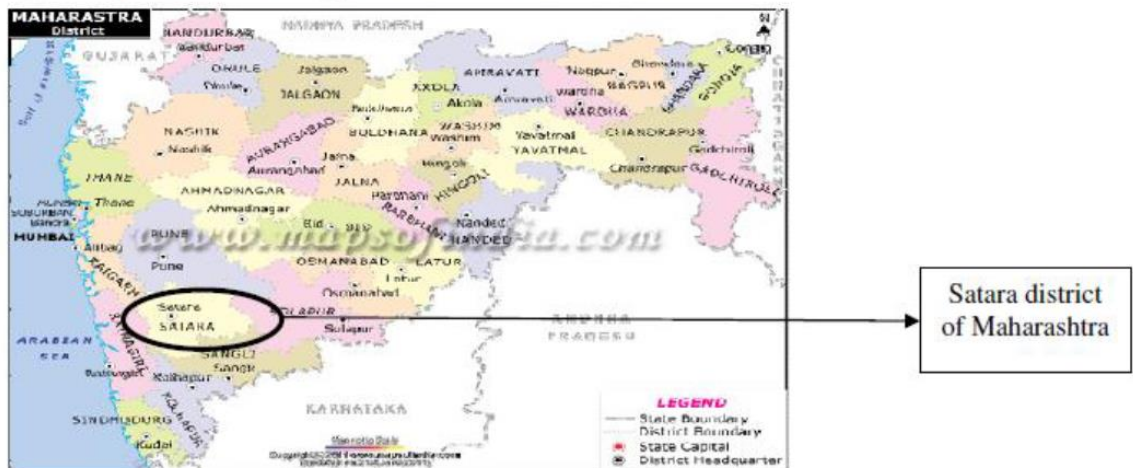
MAHARASTRA
District

N

MADHYA PRADESH

GUJARAT

NANDURBAR
Nandurbar
DHULE
Dhule
Jalgaon
JALGAON
AMRAVATI
Amravati
AKOLA
Akola
Nagpur
NAGPUR
Bhandara
BHANDARA
GONDIA
Gondia
WARDHA
Wardha
NASHIK
Nashik
AURANGABAD
Aurangabad
BULDHANA
Buldhana
WASHIM
Washim
Yavatmal
YAVATMAL
CHANDRAPUR
Chandrapur
Gadchiroli
GADCHIROLI
CHHATTISGARH
THANE
Thane
Jalna
JALNA
Hingoli
HINGOLI
Parbhani
PARBHANI
Nanded
NANDED
AHMADNAGAR
Ahmadnagar
MUMBAI SUBURBAN
MUMBAI
Alibag
PUNE
Pune
Bid
BID
OSMANABAD
Osmanabad
LATUR
Latur
RAIGARH
Satara
SATARA
SOLAPUR
Solapur
RATNAGIRI
Ratnagiri
SANGLI
Sangli
Kolhapur
KOLHAPUR
SINDHUDURG
Kudal
ARABIAN SEA
ANDHRA PRADESH
KARNATAKA

www.mapsofindia.com

LEGEND
State Boundary
District Boundary
State Capital
District Headquarter

Satara district of Maharashtra